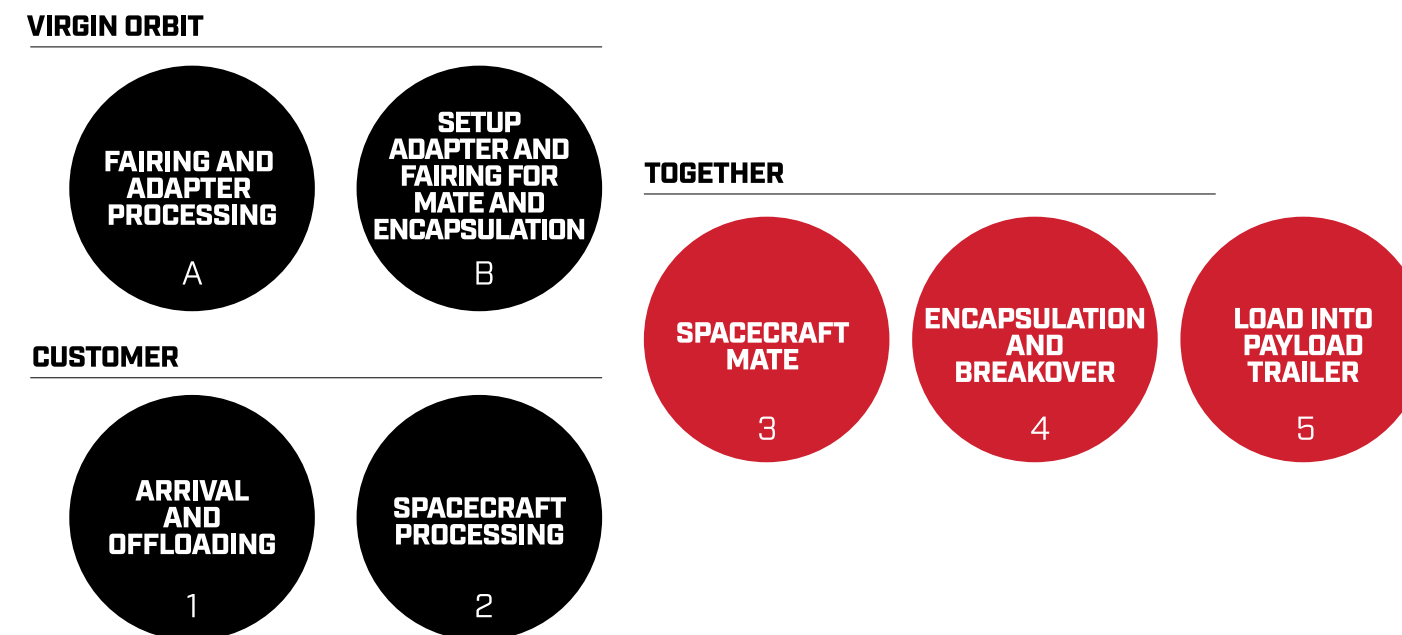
VIRGIN ORBIT

FAIRING AND ADAPTER PROCESSING
A

SETUP ADAPTER AND FAIRING FOR MATE AND ENCAPSULATION
B

CUSTOMER

ARRIVAL AND OFFLOADING
1

SPACECRAFT PROCESSING
2

TOGETHER

SPACECRAFT MATE
3

ENCAPSULATION AND BREAKOVER
4

LOAD INTO PAYLOAD TRAILER
5